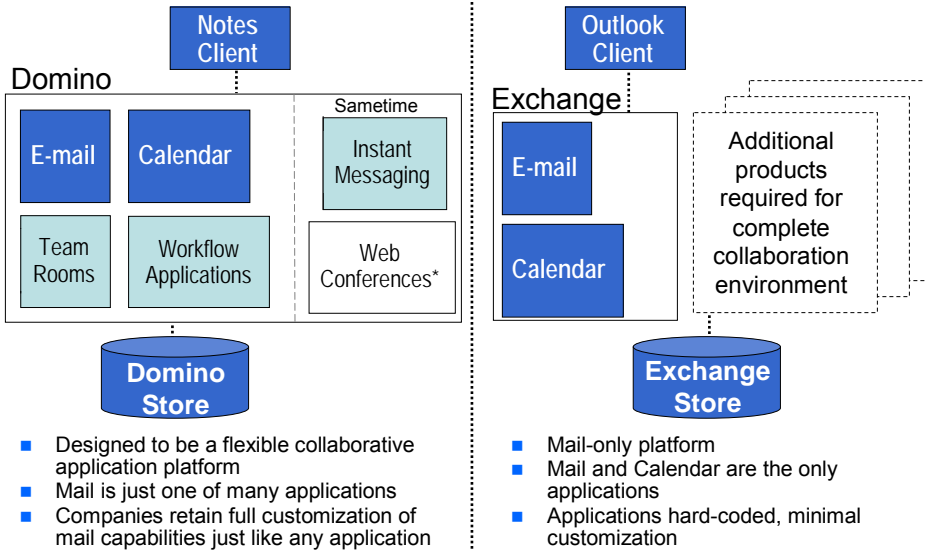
Notes Client

Domino

E-mail

Calendar

Team Rooms

Workflow Applications

Sametime

Instant Messaging

Web Conferences*

Domino Store

- Designed to be a flexible collaborative application platform
- Mail is just one of many applications
- Companies retain full customization of mail capabilities just like any application

Outlook Client

Exchange

E-mail

Calendar

Additional products required for complete collaboration environment

Exchange Store

- Mail-only platform
- Mail and Calendar are the only applications
- Applications hard-coded, minimal customization